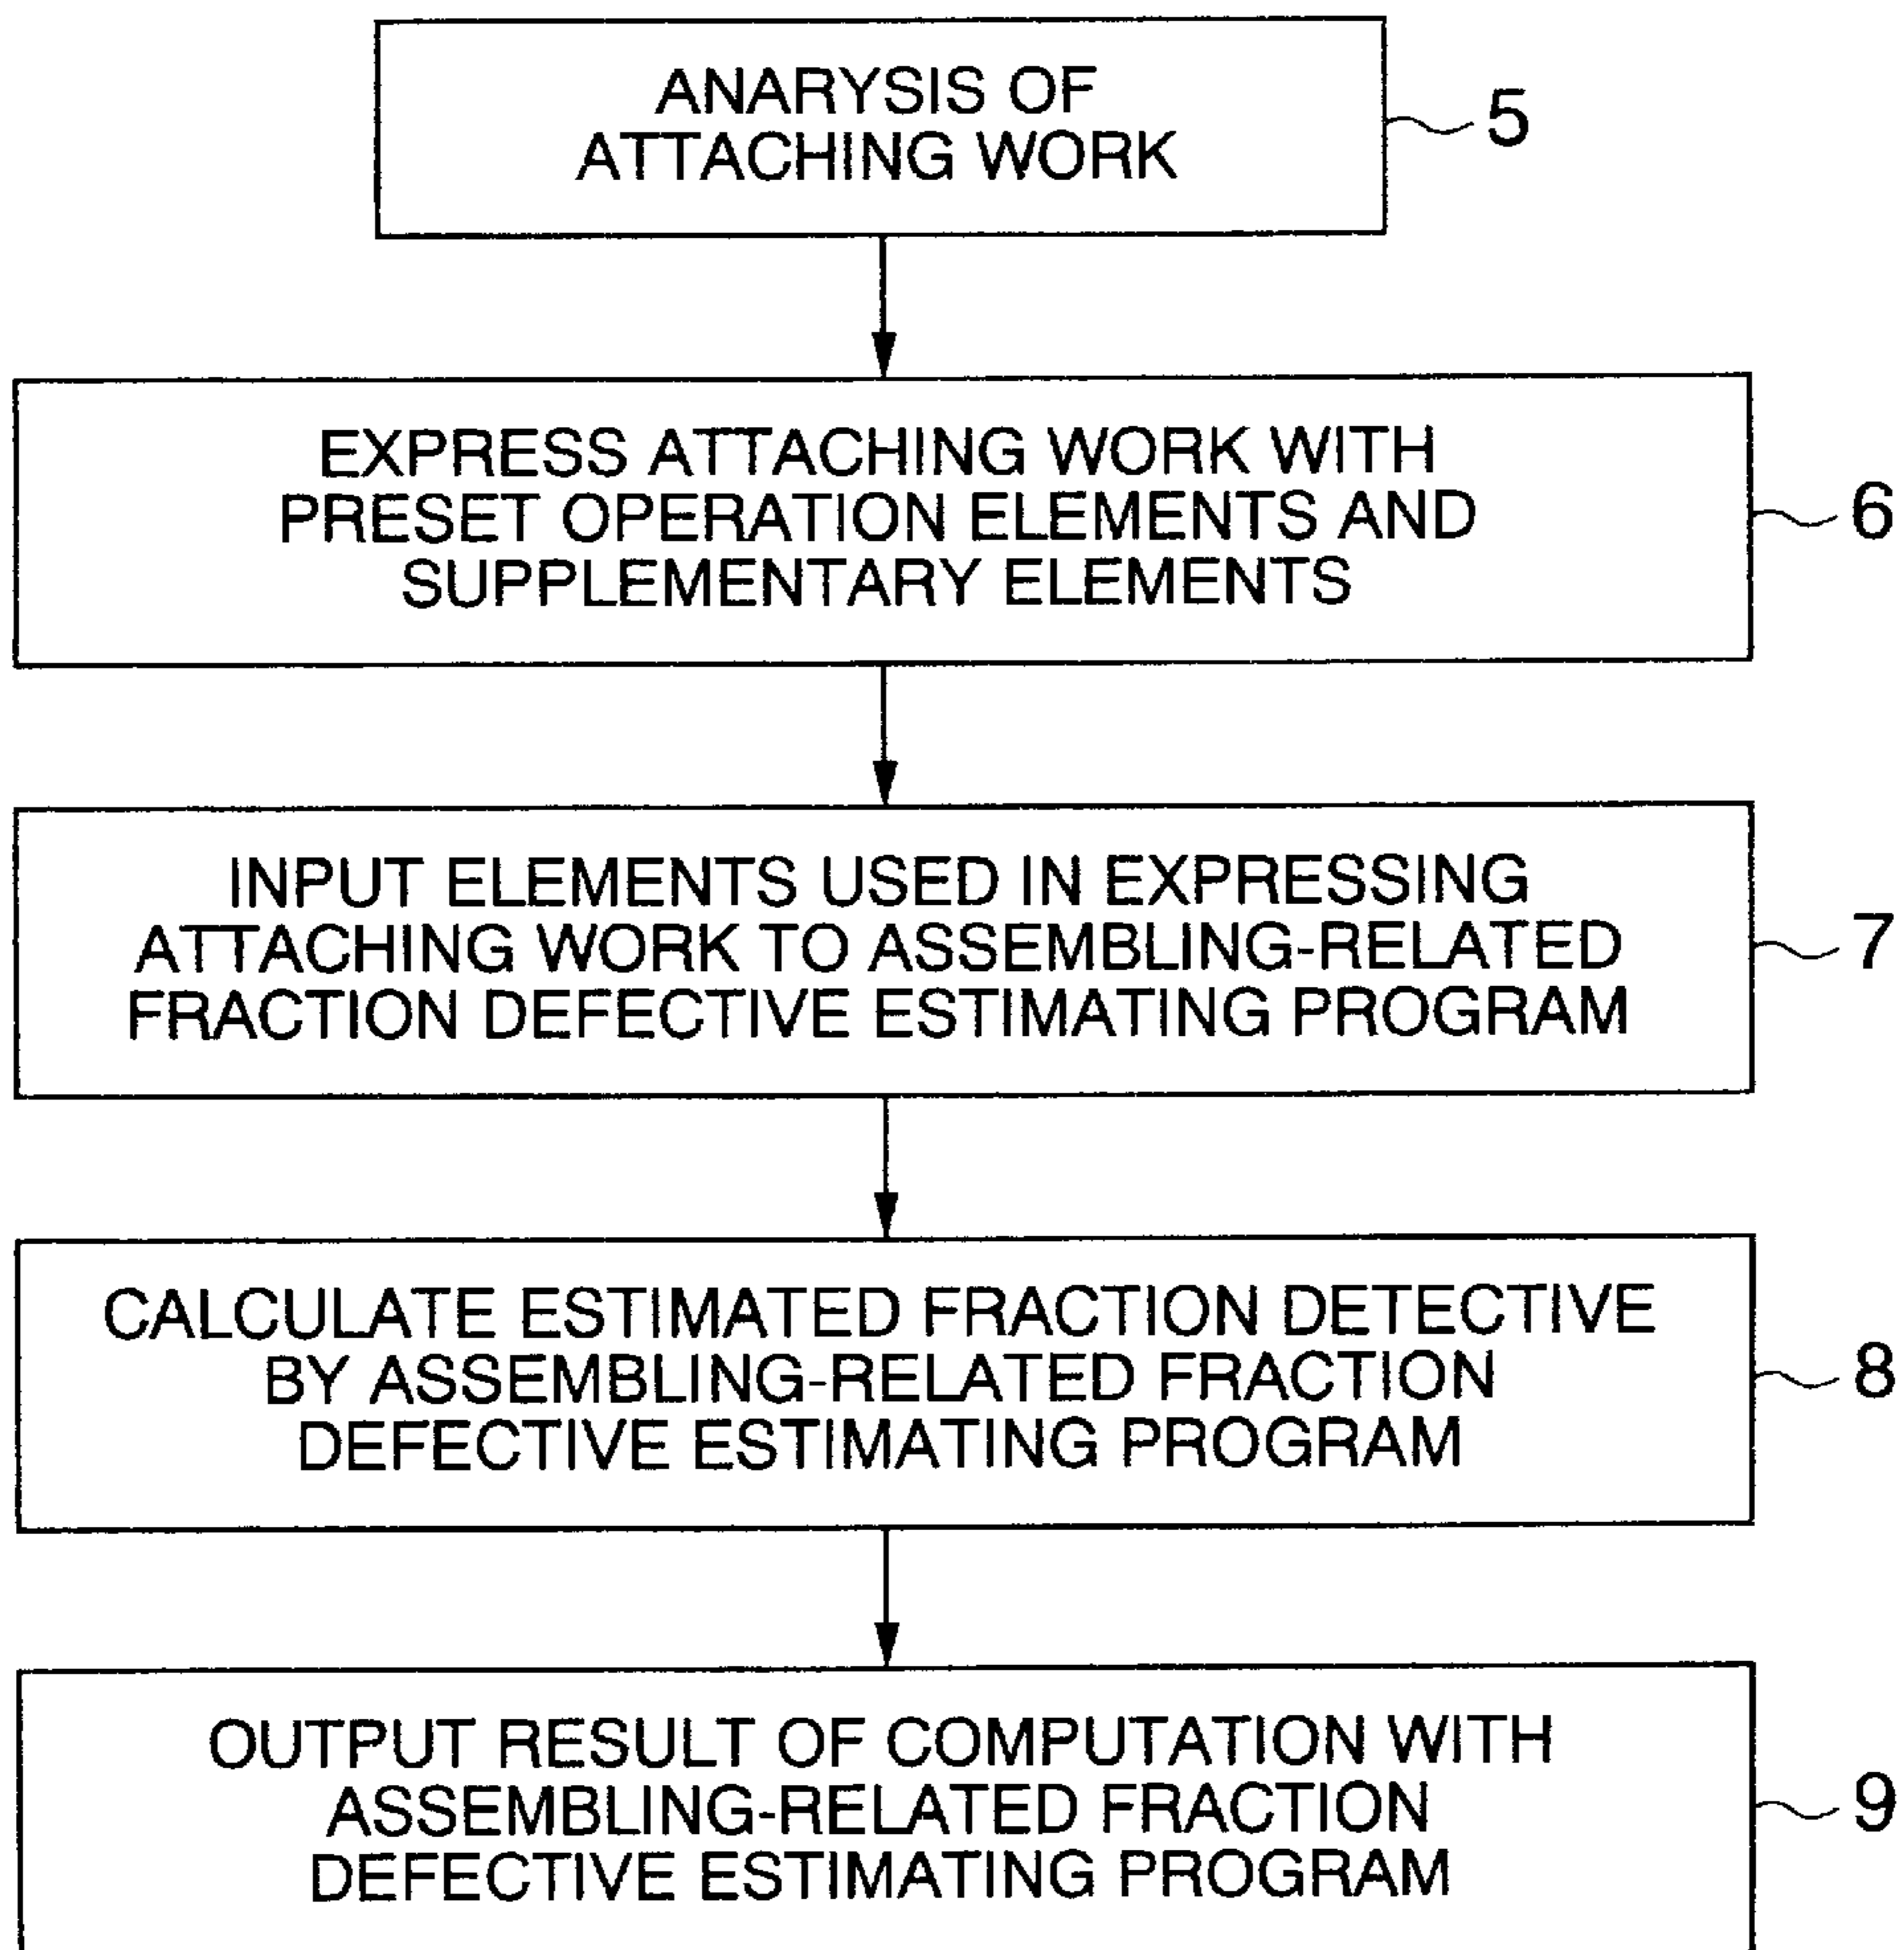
ANARYSIS OF ATTACHING WORK

5

EXPRESS ATTACHING WORK WITH PRESET OPERATION ELEMENTS AND SUPPLEMENTARY ELEMENTS

6

INPUT ELEMENTS USED IN EXPRESSING ATTACHING WORK TO ASSEMBLING-RELATED FRACTION DEFECTIVE ESTIMATING PROGRAM

7

CALCULATE ESTIMATED FRACTION DETECTIVE BY ASSEMBLING-RELATED FRACTION DEFECTIVE ESTIMATING PROGRAM

8

OUTPUT RESULT OF COMPUTATION WITH ASSEMBLING-RELATED FRACTION DEFECTIVE ESTIMATING PROGRAM

9